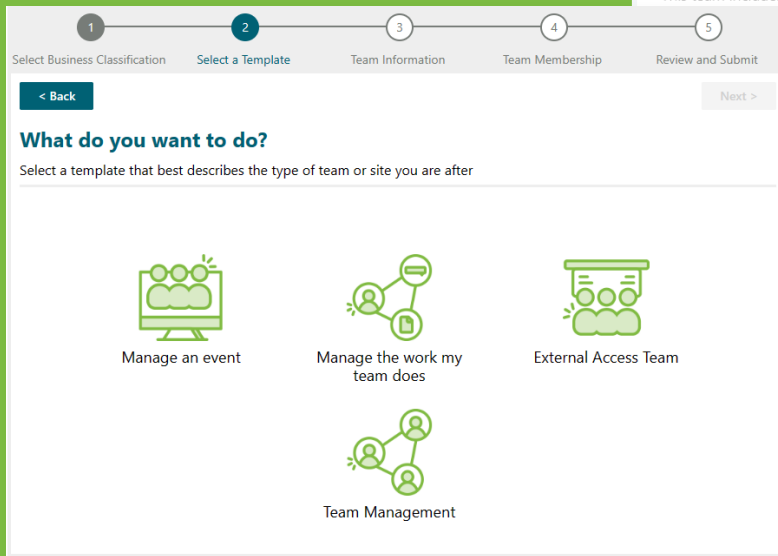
1
Select Business Classification
2
Select a Template
3
Team Information
4
Team Membership
5
Review and Submit

< Back

Next >

What do you want to do?

Select a template that best describes the type of team or site you are after

Manage an event

Manage the work my team does

External Access Team

Team Management